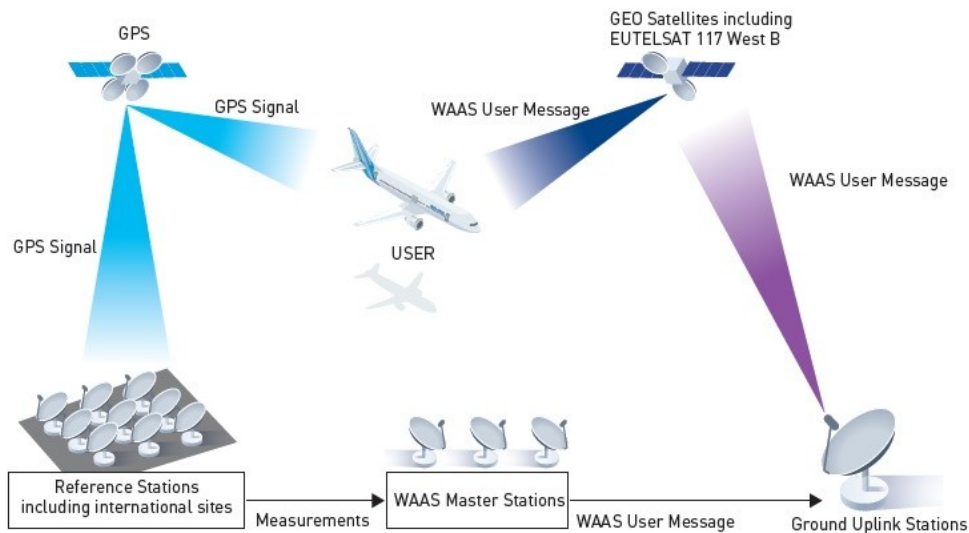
GPS

GPS Signal

GEO Satellites including EUTELSAT 117 West B

WAAS User Message

WAAS User Message

GPS Signal

USER

Reference Stations including international sites

Measurements

WAAS Master Stations

WAAS User Message

Ground Uplink Stations